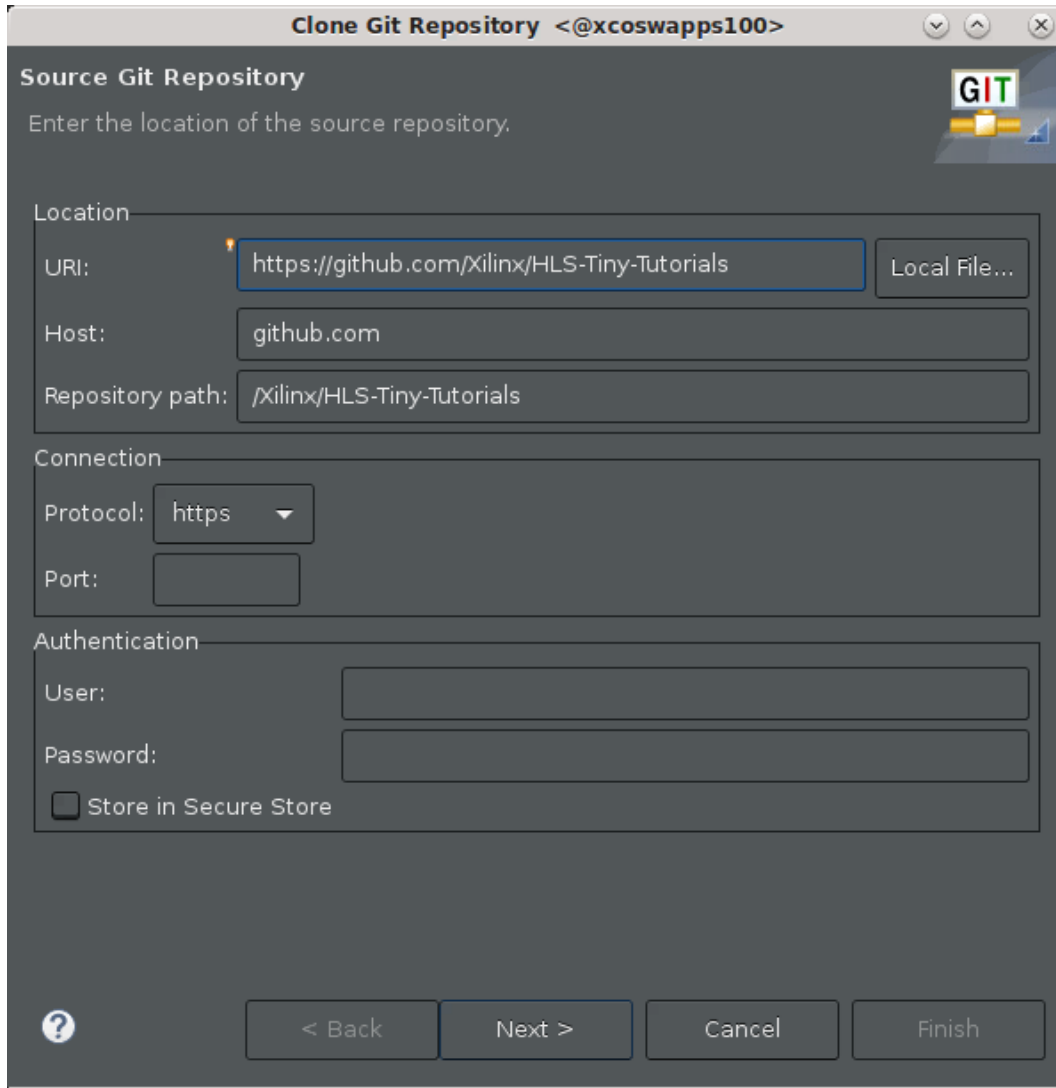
Clone Git Repository <@xcoswapps100>

Source Git Repository

Enter the location of the source repository.

GIT

Location

URI: https://github.com/Xilinx/HLS-Tiny-Tutorials

Local File...

Host: github.com

Repository path: /Xilinx/HLS-Tiny-Tutorials

Connection

Protocol: https

Port:

Authentication

User:

Password:

Store in Secure Store

< Back

Next >

Cancel

Finish